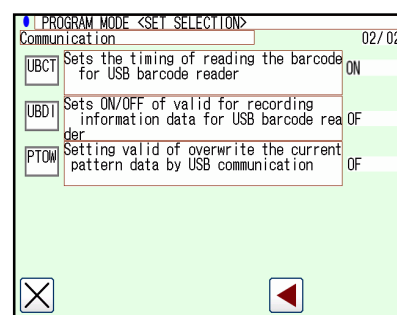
PROGRAM MODE <SET SELECTION>
Communication 02/02

UBCT Sets the timing of reading the barcode for USB barcode reader ON

UBDI Sets ON/OFF of valid for recording information data for USB barcode reader OF

PTOW Setting valid of overwrite the current pattern data by USB communication OF